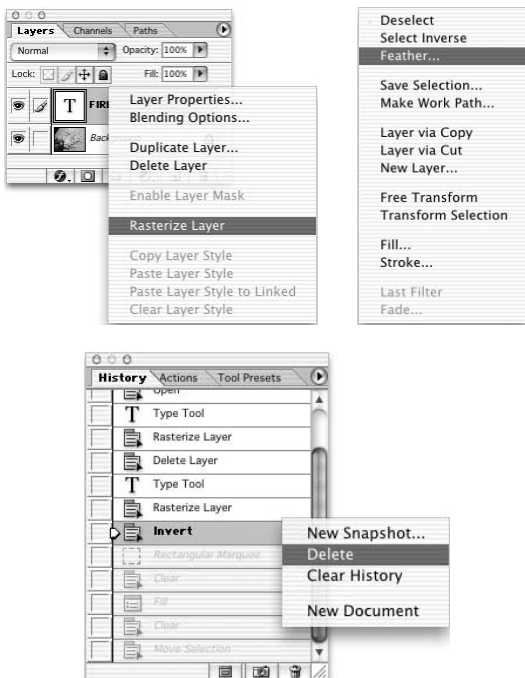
Layers Channels Paths

Normal

Opacity: 100%

Lock:

Fill: 100%

FIR

Background

Layer Properties...
Blending Options...

Duplicate Layer...
Delete Layer

Enable Layer Mask

Rasterize Layer

Copy Layer Style
Paste Layer Style
Paste Layer Style to Linked
Clear Layer Style

Deselect
Select Inverse
Feather...

Save Selection...
Make Work Path...

Layer via Copy
Layer via Cut
New Layer...

Free Transform
Transform Selection

Fill...
Stroke...

Last Filter
Fade...

History Actions Tool Presets

Open
Type Tool
Rasterize Layer
Delete Layer
Type Tool
Rasterize Layer
Invert
Rectangular Marquee
Clear
Fill
Clear
Move Selection

New Snapshot...
Delete
Clear History

New Document